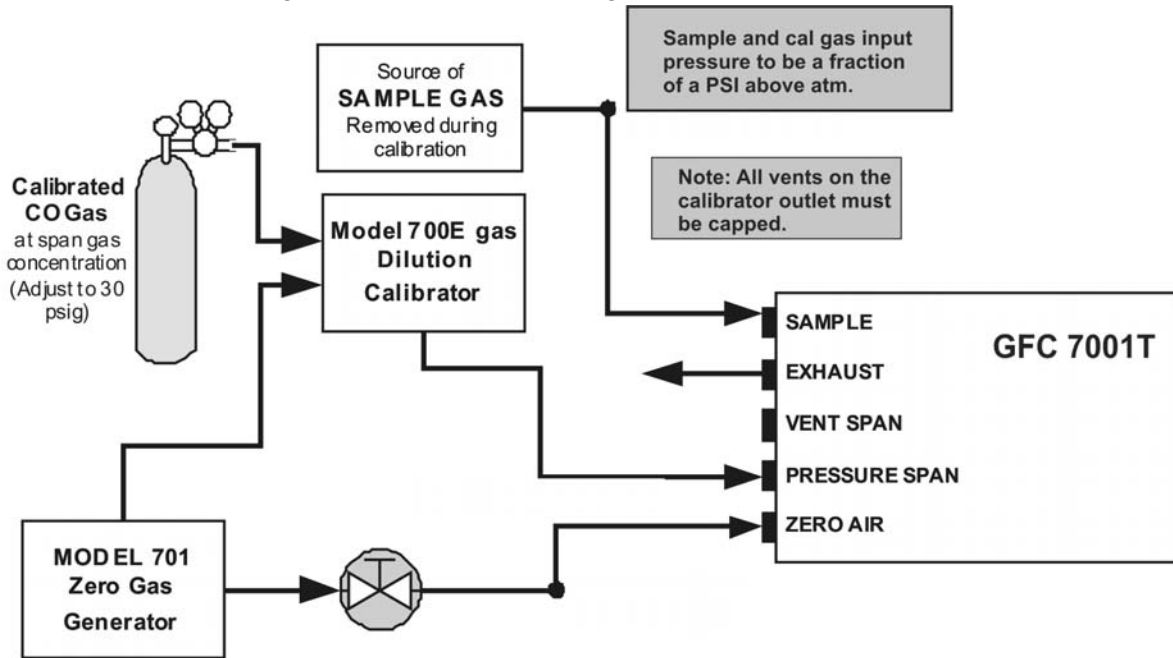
Source of
SAMPLE GAS
Removed during calibration

Sample and cal gas input pressure to be a fraction of a PSI above atm.

Note: All vents on the calibrator outlet must be capped.

Calibrated CO Gas
at span gas concentration (Adjust to 30 psig)

Model 700E gas Dilution Calibrator

SAMPLE
EXHAUST
VENT SPAN
PRESSURE SPAN
ZERO AIR

GFC 7001T

MODEL 701
Zero Gas
Generator